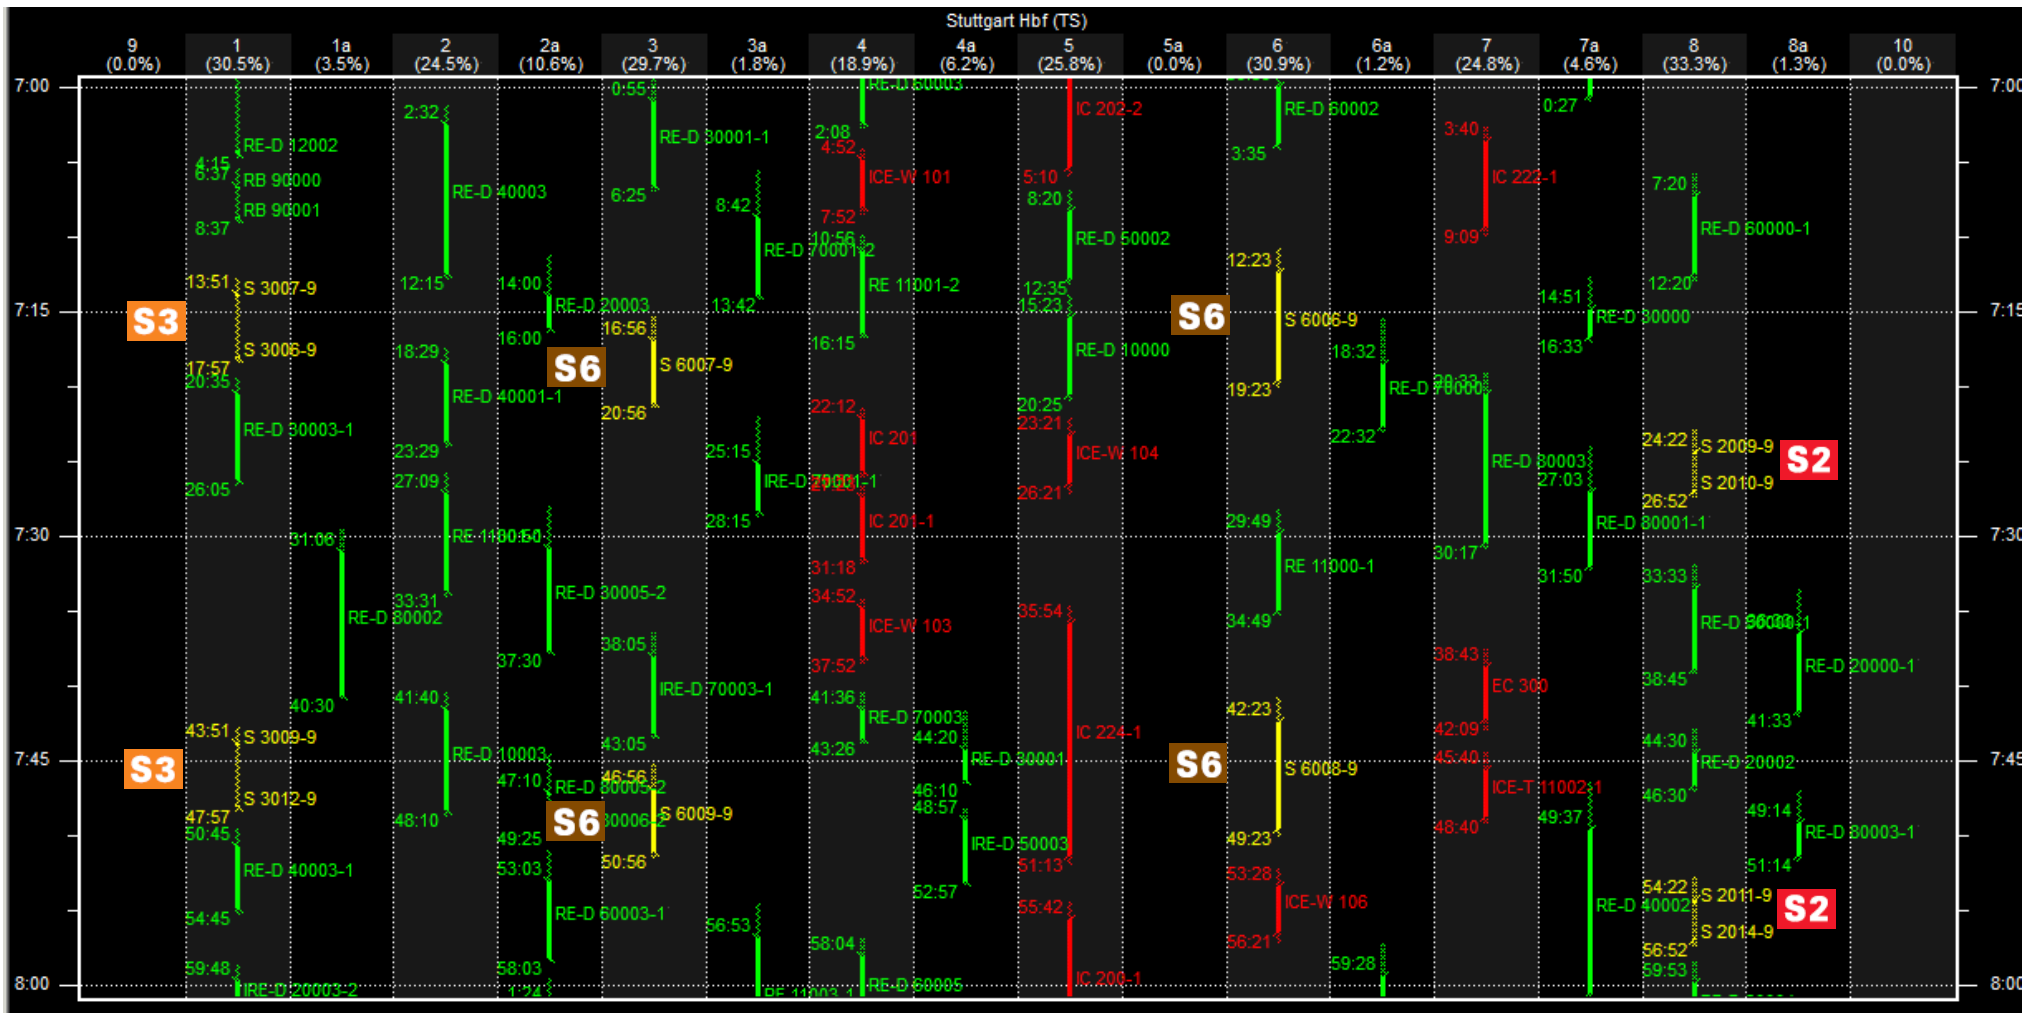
Stuttgart Hbf (TS)

9 (0.0%) | 1 (30.5%) | 1a (3.5%) | 2 (24.5%) | 2a (10.6%) | 3 (29.7%) | 3a (1.8%) | 4 (18.9%) | 4a (6.2%) | 5 (25.8%) | 5a (0.0%) | 6 (30.9%) | 6a (1.2%) | 7 (24.8%) | 7a (4.6%) | 8 (33.3%) | 8a (1.3%) | 10 (0.0%)

7:00 7:15 7:30 7:45 8:00

RE-D 12002 4:15 6:37 RB 90000 RB 90001 8:37 13:51 S 3007-9 S 3006-9 17:57 20:35 RE-D 30003-1 26:05 43:51 S 3009-9 S 3012-9 47:57 50:45 RE-D 40003-1 54:45 59:48 IRE-D 20003-2

31:06 RE-D 30002 40:30

2:32 RE-D 40003 12:15 18:29 RE-D 40001-1 23:29 27:09 RE-11001-1 33:31 41:40 RE-D 10003 48:10

14:00 RE-D 20003 16:00 RE-D 30005-2 37:30 47:10 RE-D 30005-2 49:25 53:03 RE-D 60003-1 58:03 1:24

0:55 RE-D 30001-1 6:25 16:56 S 6007-9 20:56 38:05 IRE-D 70003-1 43:05 46:56 S 6009-9 50:56 30006-2

8:42 RE-D 70001-2 13:42 25:15 IRE-D 79001-1 28:15 56:53 RE 11003-1

RE-D 60003 2:08 4:52 ICE-W 101 7:52 10:56 RE 11001-2 16:15 22:12 IC 201 27:12 IC 201-1 31:18 34:52 ICE-W 103 37:52 41:36 RE-D 70003 43:26 58:04 RE-D 60005

44:20 RE-D 30001 46:10 48:57 IRE-D 50003 52:57

IC 202-2 5:10 8:20 RE-D 50002 12:35 15:23 RE-D 10000 20:25 23:21 ICE-W 104 26:21 35:54 IC 224-1 51:13 55:42 IC 206-1

S3 S3 S6 S6 S6 S6 S2 S2

RE-D 60002 3:35 12:23 S 6006-9 19:23 29:49 RE 11000-1 34:49 42:23 S 6008-9 49:23 53:28 ICE-W 106 56:21

18:32 RE-D 70000 22:32 59:28

3:40 IC 223-1 9:09 20:33 RE-D 80003 30:17 38:43 EC 300 42:09 45:40 ICE-T 11002-1 48:40

0:27 14:51 RE-D 30000 16:33 27:03 RE-D 80001-1 31:50 49:37 RE-D 40002

7:20 RE-D 60000-1 12:20 24:22 S 2009-9 S 2010-9 26:52 33:33 RE-D 80000-1 38:45 44:30 RE-D 20002 46:30 54:22 S 2011-9 S 2014-9 56:52 59:53

RE-D 20000-1 41:33 49:14 RE-D 80003-1 51:14